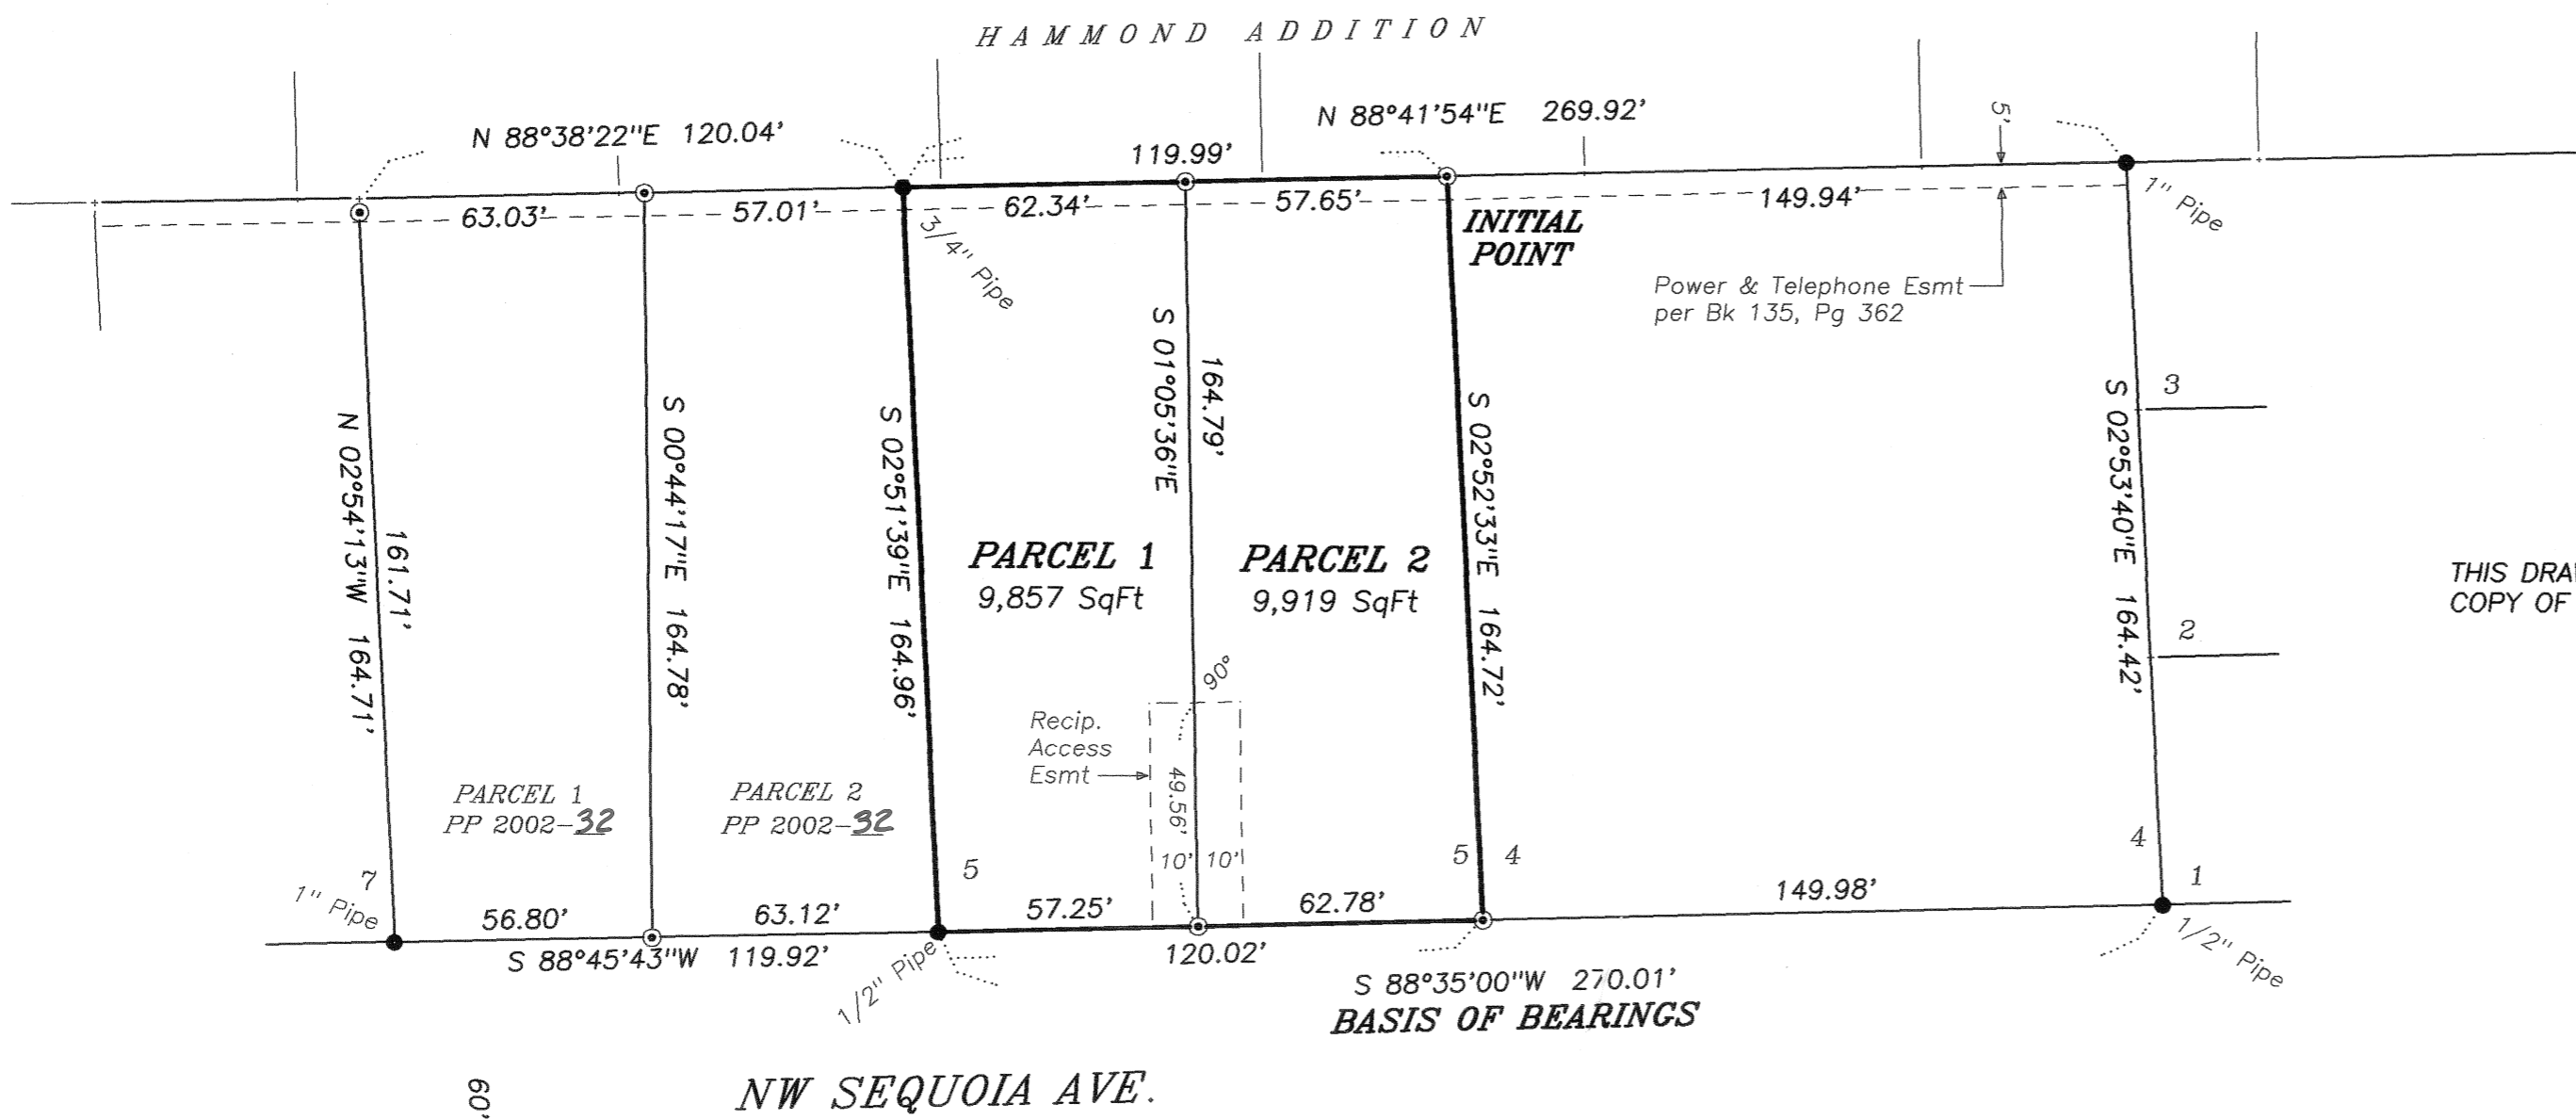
HAMMOND ADDITION

N 88°38'22"E 120.04'

119.99'

N 88°41'54"E 269.92'

5'

63.03'

57.01'

62.34'

57.65'

149.94'

1" Pipe

3/4" Pipe

INITIAL POINT

Power & Telephone Esmt per Bk 135, Pg 362

N 02°54'13"W 161.71' 164.71'

S 00°44'17"E 164.78'

S 02°51'39"E 164.96'

S 01°05'36"E 164.79'

S 02°52'33"E 164.72'

S 02°53'40"E 164.42'

3

2

PARCEL 1
9,857 SqFt

PARCEL 2
9,919 SqFt

THIS DRA
COPY OF

90°

Recip. Access Esmt

49.56'

PARCEL 1
PP 2002-32

PARCEL 2
PP 2002-32

10' 10'

7

5

5

4

4

1

1" Pipe

56.80'

63.12'

57.25'

62.78'

149.98'

S 88°45'43"W 119.92'

120.02'

1/2" Pipe

1/2" Pipe

S 88°35'00"W 270.01'
BASIS OF BEARINGS

60'

NW SEQUOIA AVE.